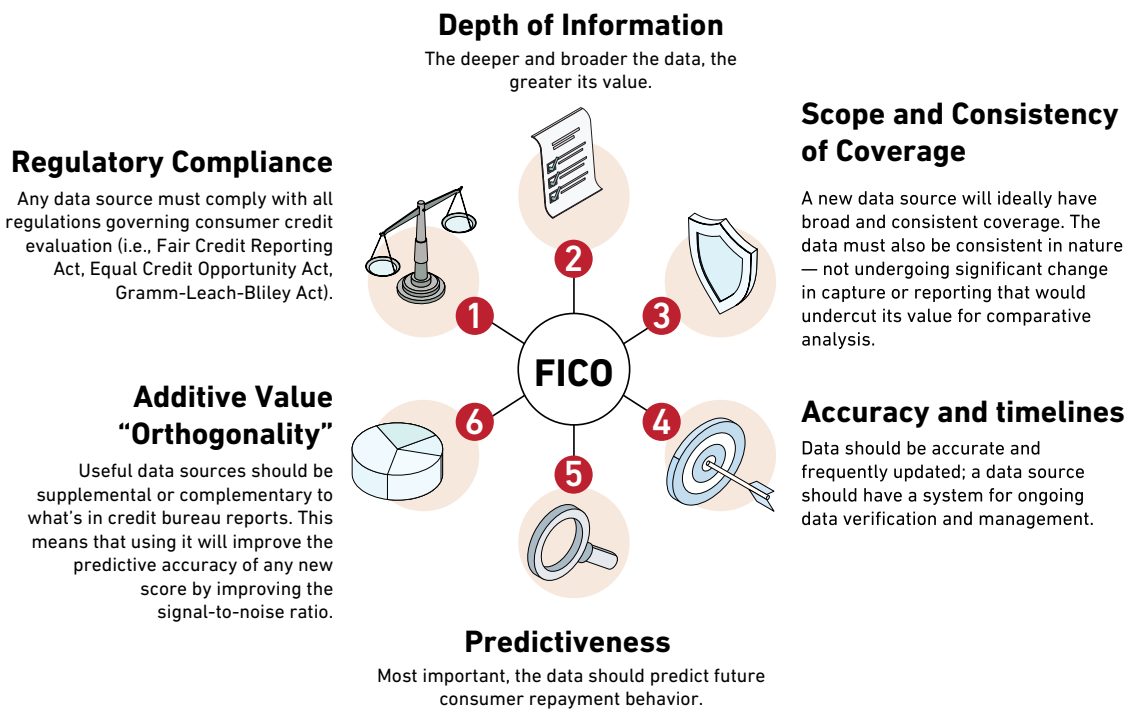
Depth of Information

The deeper and broader the data, the greater its value.

Regulatory Compliance

Any data source must comply with all regulations governing consumer credit evaluation (i.e., Fair Credit Reporting Act, Equal Credit Opportunity Act, Gramm-Leach-Bliley Act).

Scope and Consistency of Coverage

A new data source will ideally have broad and consistent coverage. The data must also be consistent in nature — not undergoing significant change in capture or reporting that would undercut its value for comparative analysis.

1

2

3

FICO

6

4

5

Additive Value "Orthogonality"

Useful data sources should be supplemental or complementary to what's in credit bureau reports. This means that using it will improve the predictive accuracy of any new score by improving the signal-to-noise ratio.

Accuracy and timelines

Data should be accurate and frequently updated; a data source should have a system for ongoing data verification and management.

Predictiveness

Most important, the data should predict future consumer repayment behavior.